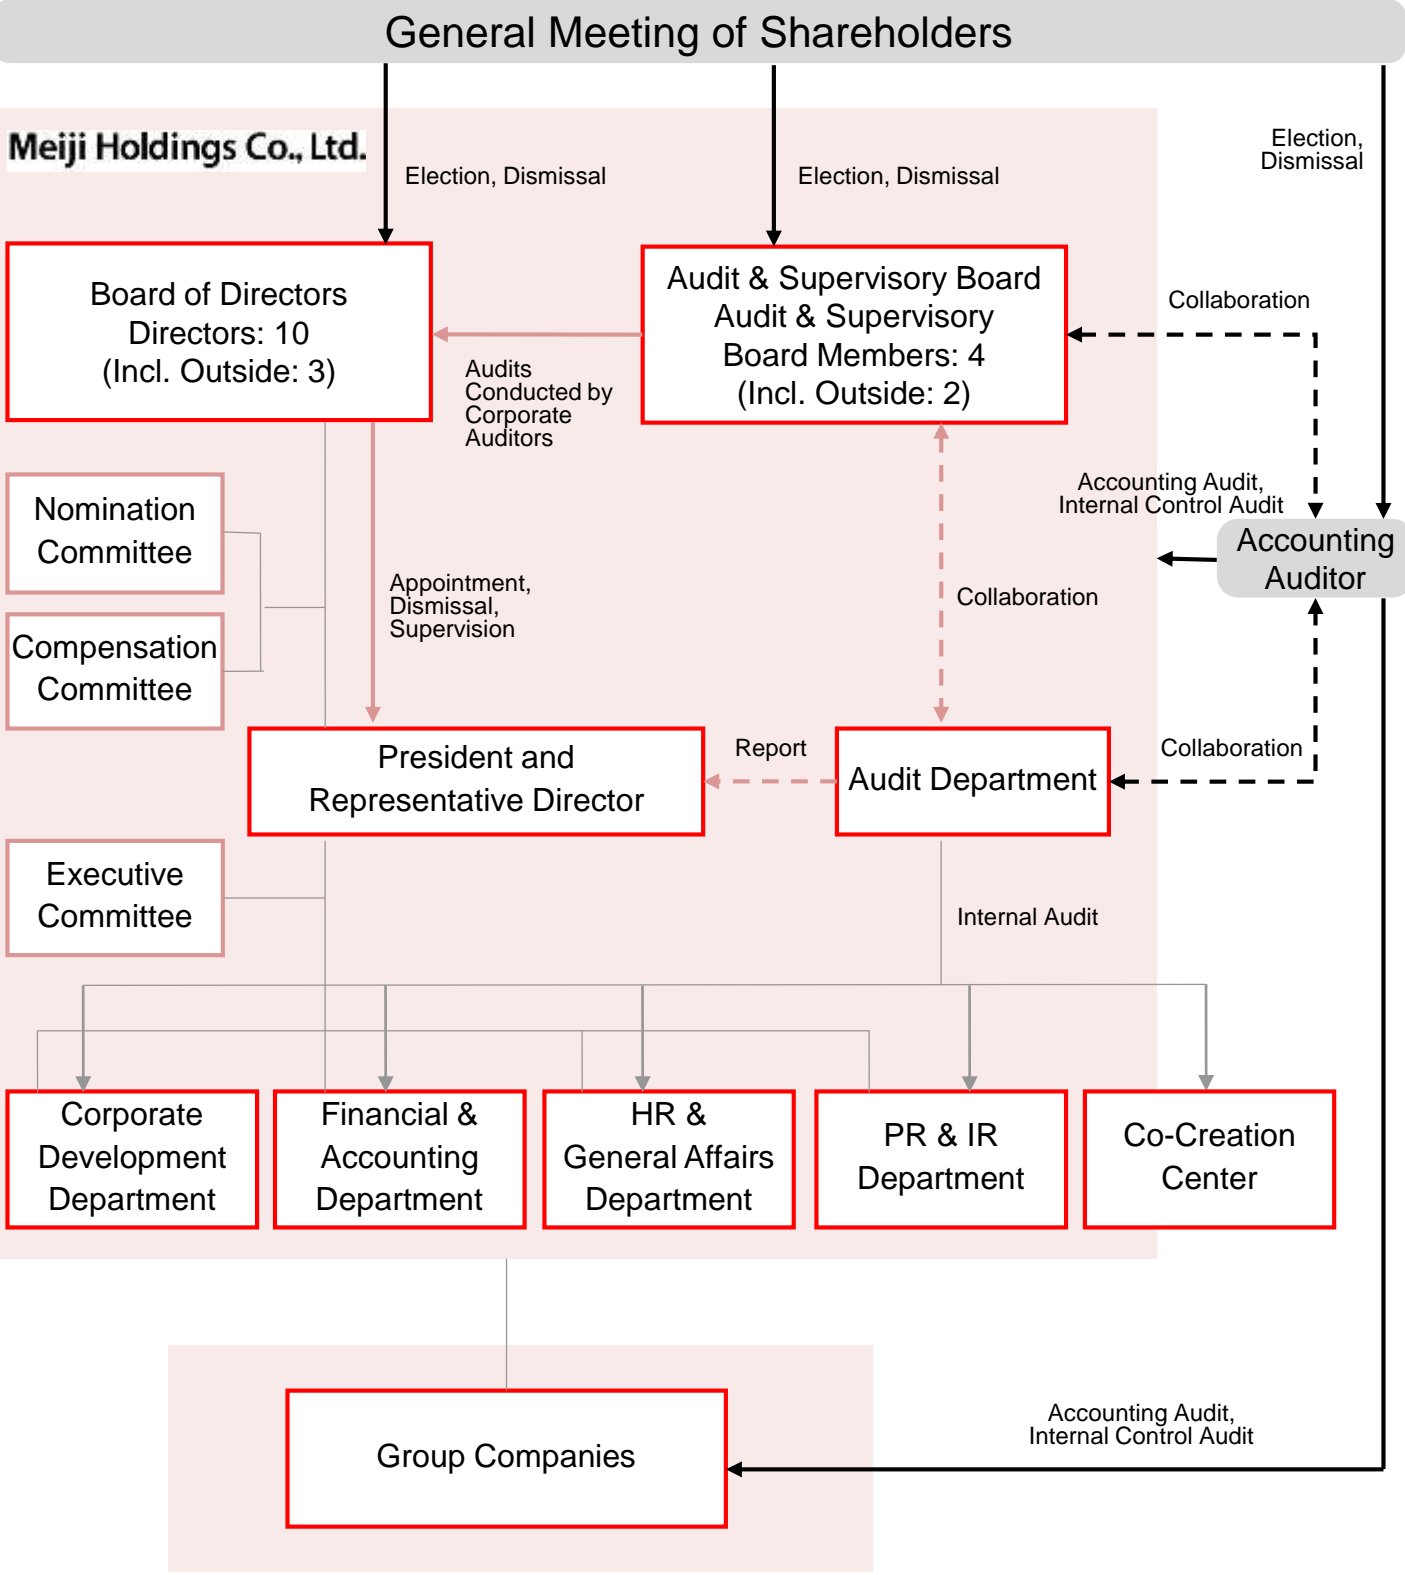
General Meeting of Shareholders

Meiji Holdings Co., Ltd.

Election, Dismissal

Election, Dismissal

Election, Dismissal

Board of Directors
Directors: 10
(Incl. Outside: 3)

Audit & Supervisory Board
Audit & Supervisory Board Members: 4
(Incl. Outside: 2)

Collaboration

Audits Conducted by Corporate Auditors

Accounting Audit, Internal Control Audit

Accounting Auditor

Nomination Committee

Compensation Committee

Appointment, Dismissal, Supervision

Collaboration

President and Representative Director

Report

Audit Department

Collaboration

Executive Committee

Internal Audit

Corporate Development Department

Financial & Accounting Department

HR & General Affairs Department

PR & IR Department

Co-Creation Center

Group Companies

Accounting Audit, Internal Control Audit